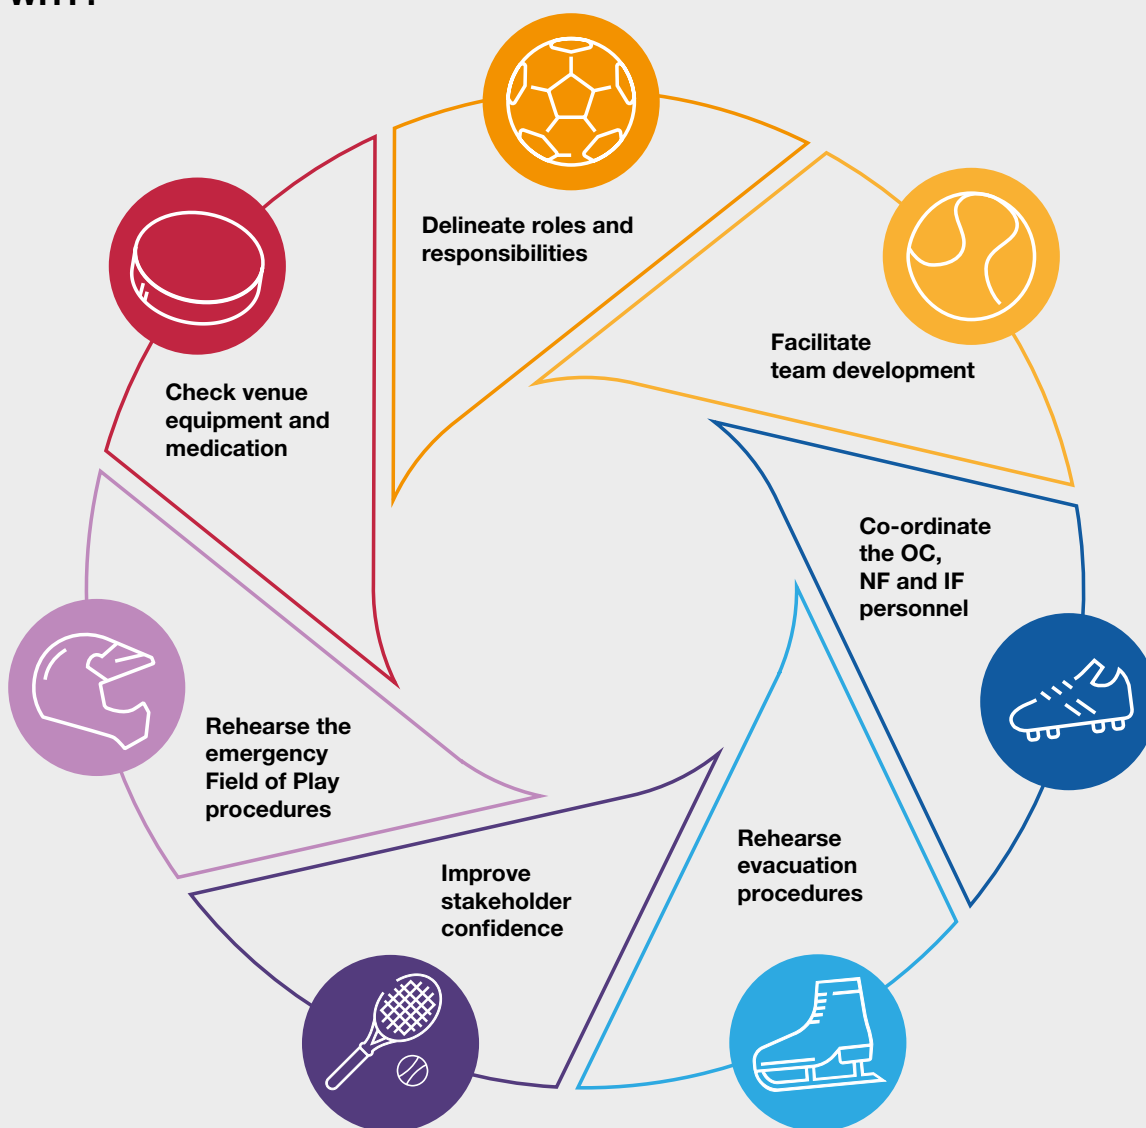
Delineate roles and responsibilities

Facilitate team development

Co-ordinate the OC, NF and IF personnel

Rehearse evacuation procedures

Improve stakeholder confidence

Rehearse the emergency Field of Play procedures

Check venue equipment and medication